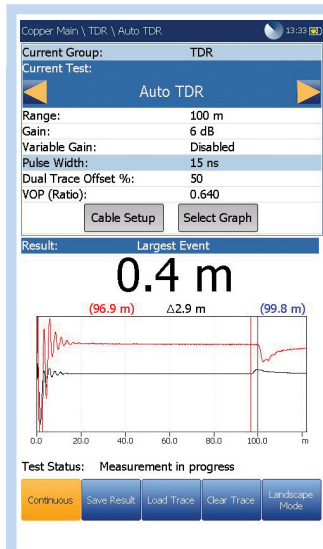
Copper Main \ TDR \ Auto TDR 13:33

Current Group: TDR
Current Test:
Auto TDR

| | |
|---|---|
| Range: | 100 m |
| Gain: | 6 dB |
| Variable Gain: | Disabled |
| Pulse Width: | 15 ns |
| Dual Trace Offset %: | 50 |
| VOP (Ratio): | 0.640 |

Cable Setup
Select Graph

Result: Largest Event
0.4 m

(96.9 m) Δ2.9 m (99.8 m)

0.0 20.0 40.0 60.0 80.0 100.0 m

Test Status: Measurement in progress

Continuous
Save Result
Load Trace
Clear Trace
Landscape Mode